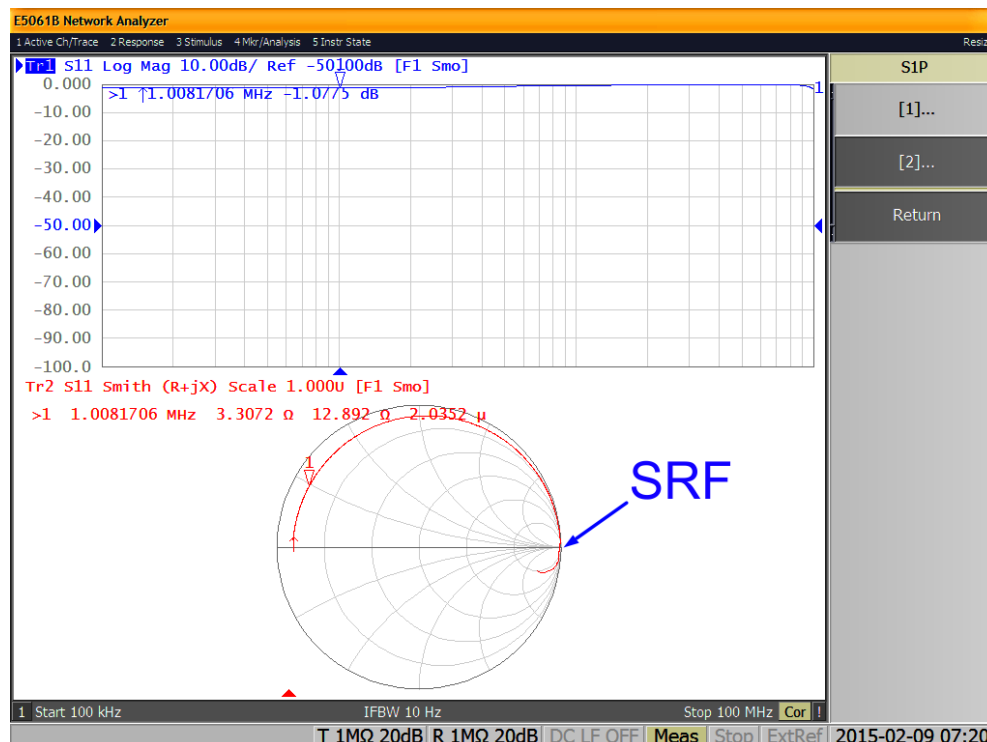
E5061B Network Analyzer

1 Active Ch/Trace 2 Response 3 Stimulus 4 Mkr/Analysis 5 Instr State

Resiz

Tr1 S11 Log Mag 10.00dB/ Ref -50.00dB [F1 Smo]

>1 ↑1.0081706 MHz -1.0775 dB

0.000
-10.00
-20.00
-30.00
-40.00
-50.00
-60.00
-70.00
-80.00
-90.00
-100.0

1

S1P

[1]...

[2]...

Return

Tr2 S11 Smith (R+jX) Scale 1.000U [F1 Smo]

>1 1.0081706 MHz 3.3072 Ω 12.892 Ω 2.0352 μ

1

SRF

1 Start 100 kHz

IFBW 10 Hz

Stop 100 MHz Cor !

T 1MΩ 20dB R 1MΩ 20dB DC LF OFF Meas Stop ExtRef 2015-02-09 07:20